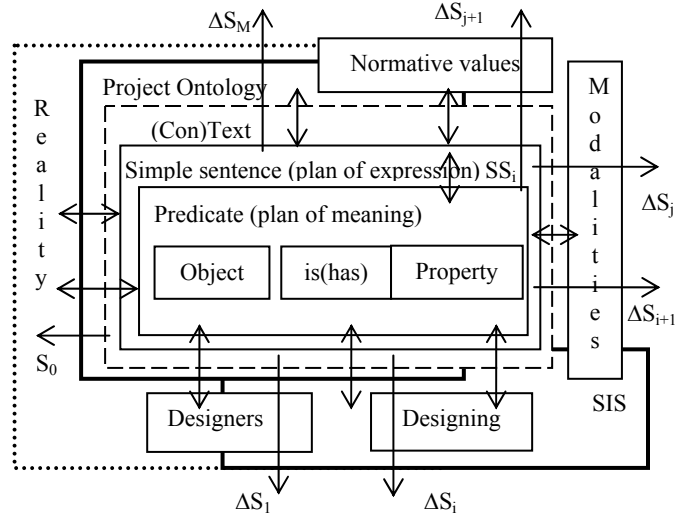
$\Delta S_M$

$\Delta S_{j+1}$

Normative values

Project Ontology

R e a l i t y

M o d a l i t i e s

(Con)Text

Simple sentence (plan of expression) $SS_i$

$\Delta S_j$

Predicate (plan of meaning)

Object

is(has)

Property

$\Delta S_{i+1}$

$S_0$

SIS

Designers

Designing

$\Delta S_1$

$\Delta S_i$